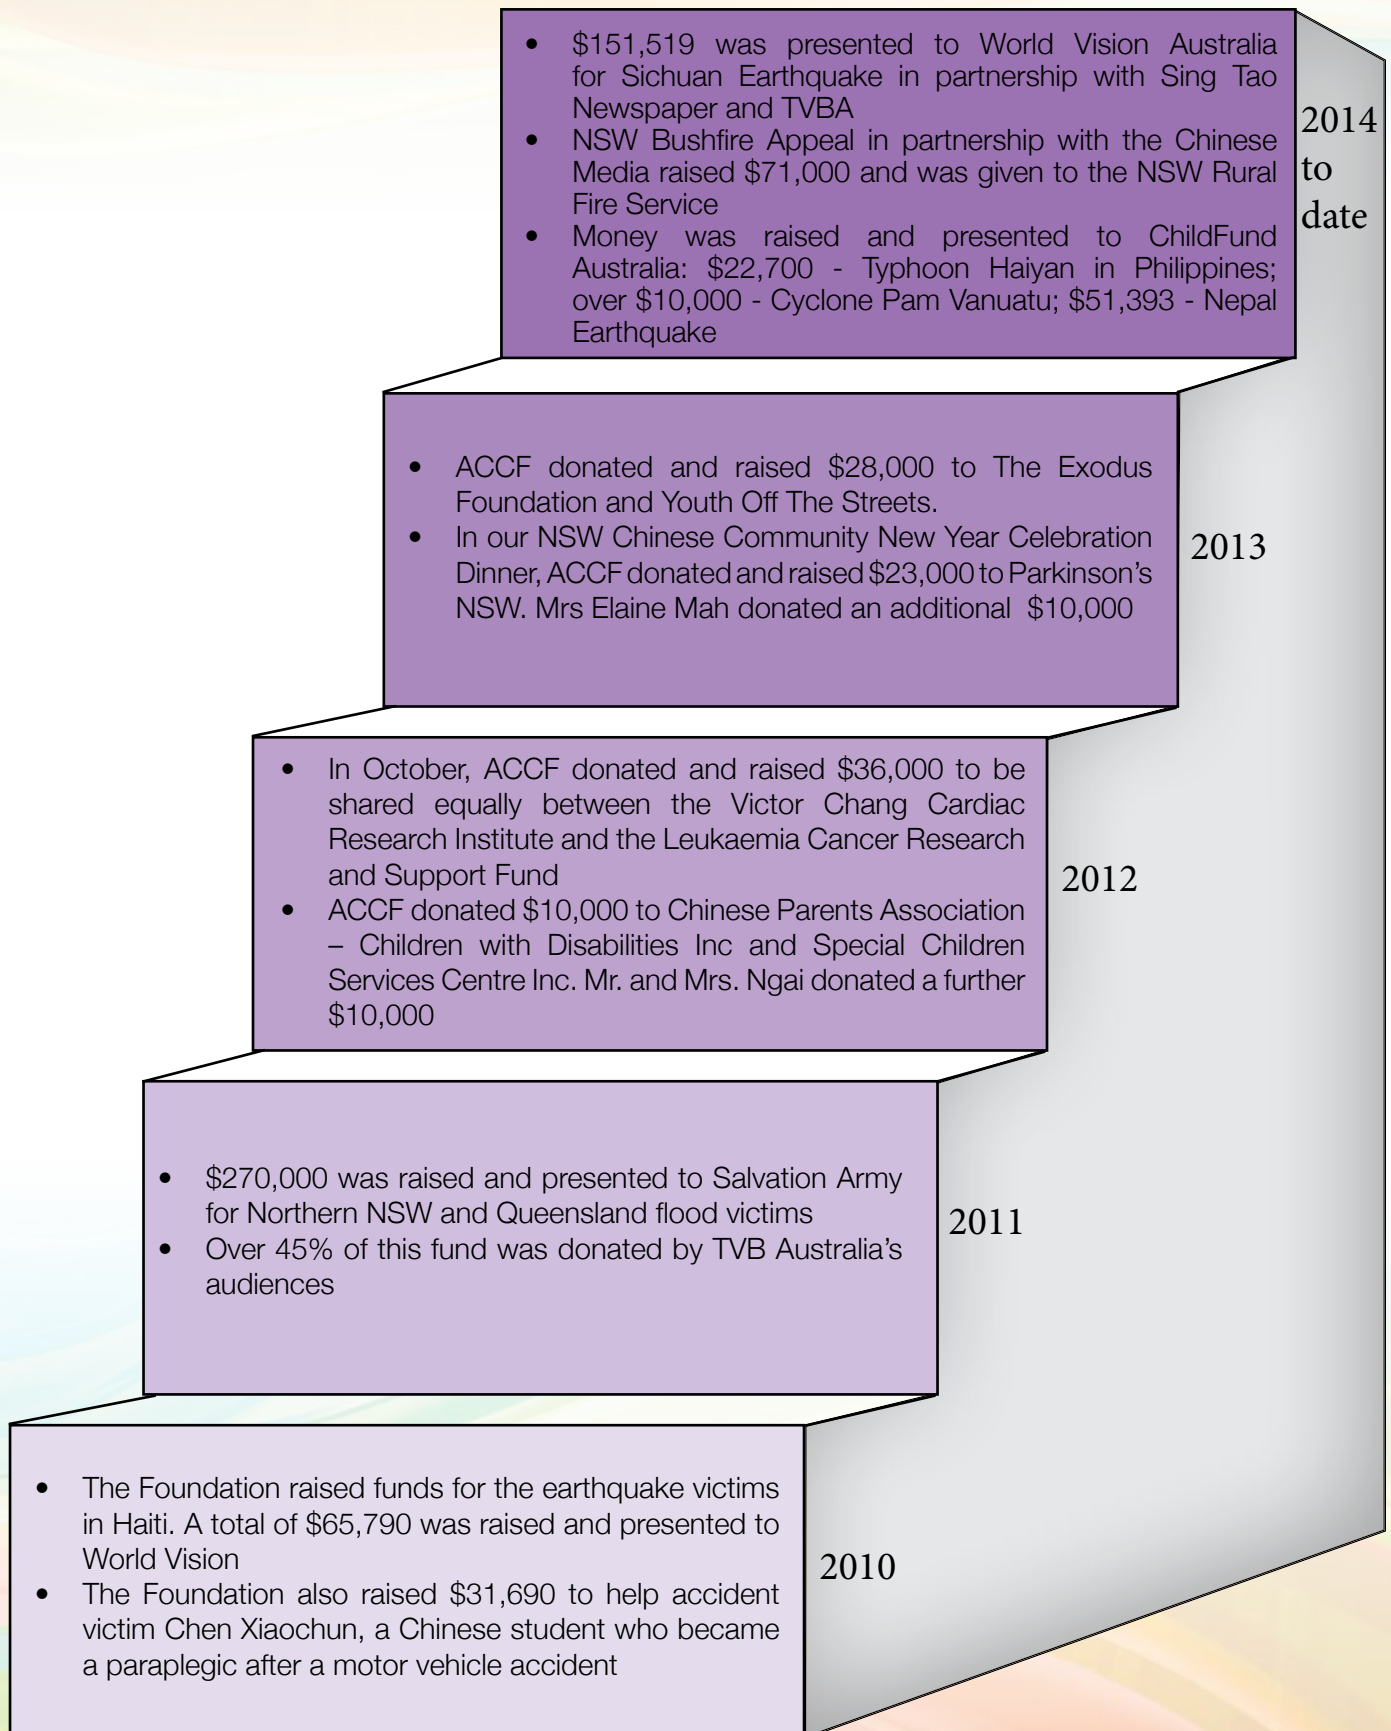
- \$151,519 was presented to World Vision Australia for Sichuan Earthquake in partnership with Sing Tao Newspaper and TVBA
- NSW Bushfire Appeal in partnership with the Chinese Media raised \$71,000 and was given to the NSW Rural Fire Service
- Money was raised and presented to ChildFund Australia: \$22,700 - Typhoon Haiyan in Philippines; over \$10,000 - Cyclone Pam Vanuatu; \$51,393 - Nepal Earthquake

2014 to date

- ACCF donated and raised \$28,000 to The Exodus Foundation and Youth Off The Streets.
- In our NSW Chinese Community New Year Celebration Dinner, ACCF donated and raised \$23,000 to Parkinson's NSW. Mrs Elaine Mah donated an additional \$10,000

2013

- In October, ACCF donated and raised \$36,000 to be shared equally between the Victor Chang Cardiac Research Institute and the Leukaemia Cancer Research and Support Fund
- ACCF donated \$10,000 to Chinese Parents Association – Children with Disabilities Inc and Special Children Services Centre Inc. Mr. and Mrs. Ngai donated a further \$10,000

2012

- \$270,000 was raised and presented to Salvation Army for Northern NSW and Queensland flood victims
- Over 45% of this fund was donated by TVB Australia's audiences

2011

- The Foundation raised funds for the earthquake victims in Haiti. A total of \$65,790 was raised and presented to World Vision
- The Foundation also raised \$31,690 to help accident victim Chen Xiaochun, a Chinese student who became a paraplegic after a motor vehicle accident

2010